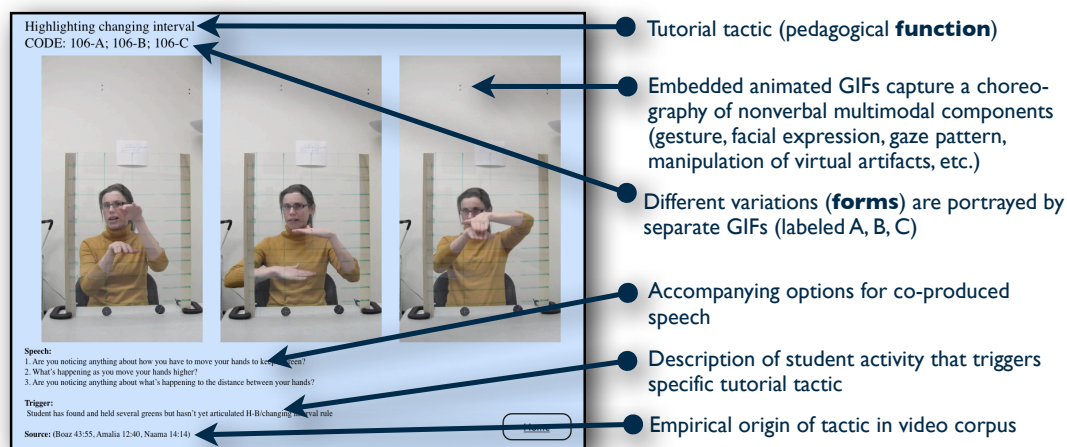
Highlighting changing interval
CODE: 106-A; 106-B; 106-C

Speech:
1. Are you noticing anything about how you have to move your hands to keep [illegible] green?
2. What's happening as you move your hands higher?
3. Are you noticing anything about what's happening to the distance between your hands?

Trigger:
Student has found and held several greens but hasn't yet articulated H-B/changing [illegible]terval rule

Source: (Boaz 43:55, Amalia 12:40, Naama 14:14)

Home

Tutorial tactic (pedagogical **function**)

Embedded animated GIFs capture a choreography of nonverbal multimodal components (gesture, facial expression, gaze pattern, manipulation of virtual artifacts, etc.)

Different variations (**forms**) are portrayed by separate GIFs (labeled A, B, C)

Accompanying options for co-produced speech

Description of student activity that triggers specific tutorial tactic

Empirical origin of tactic in video corpus